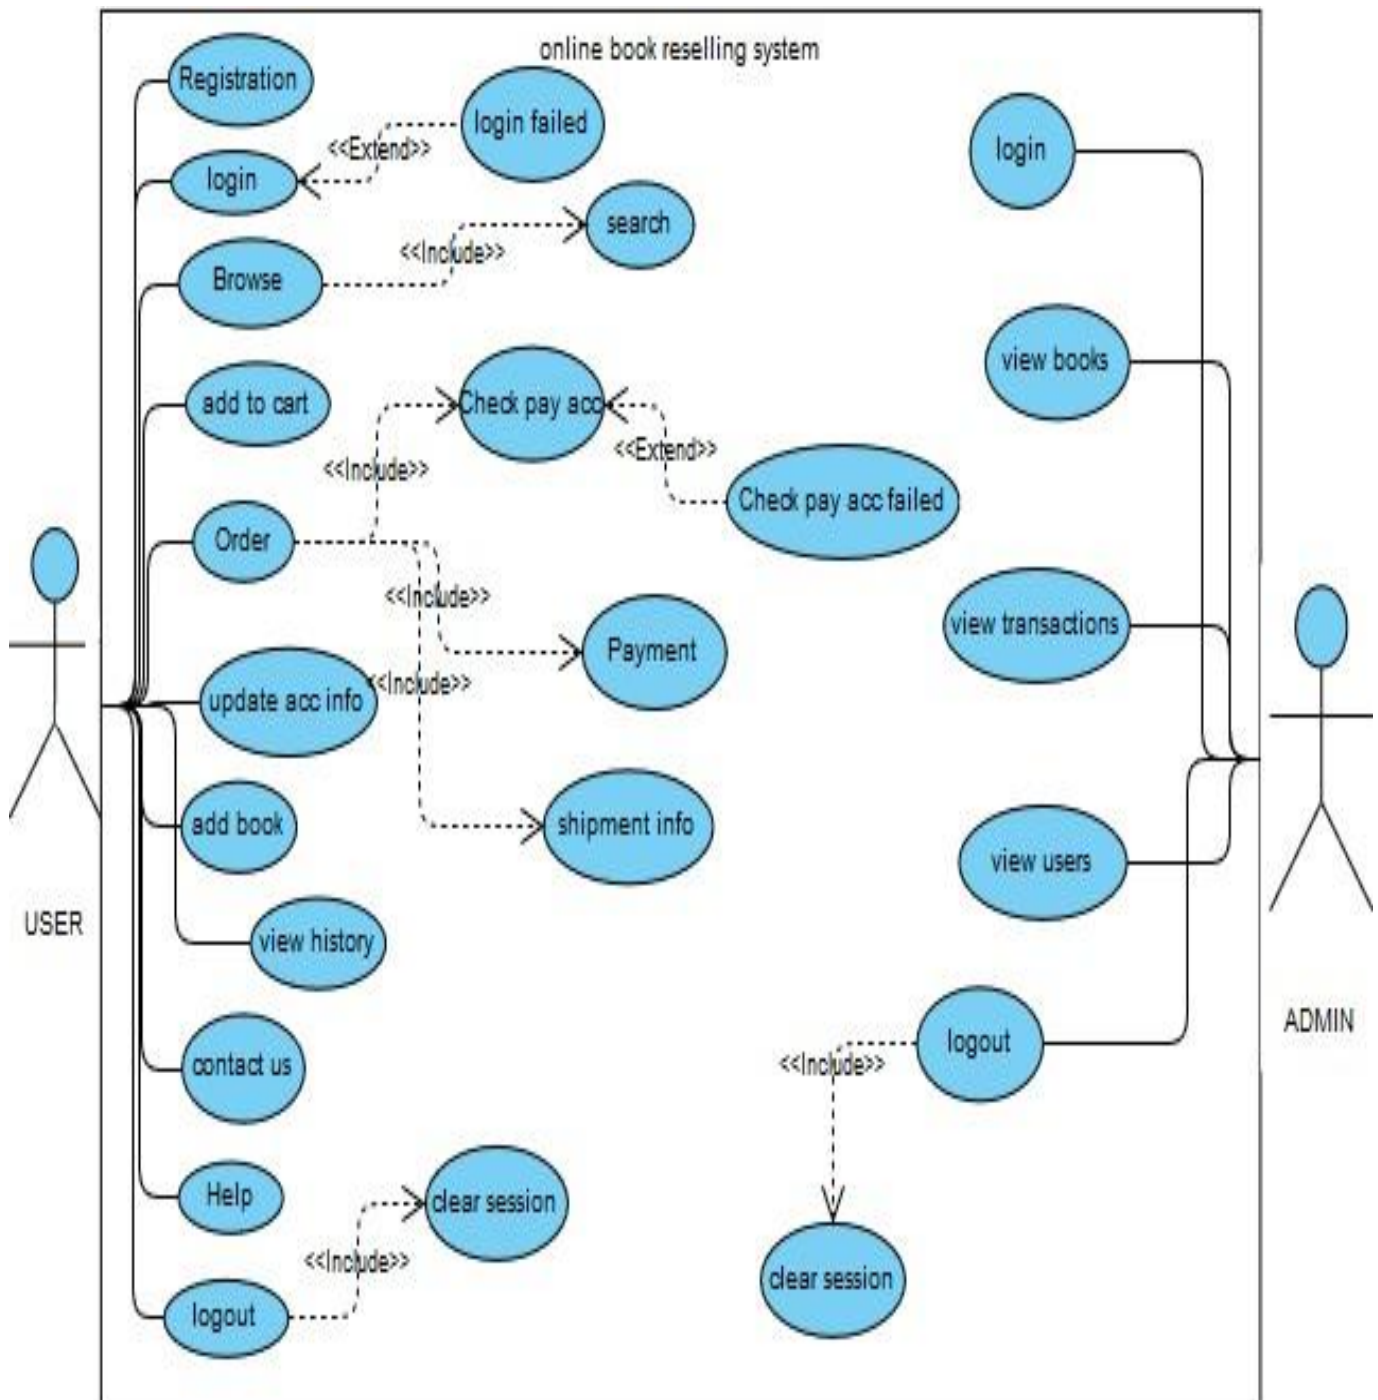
online book reselling system

Registration

login failed

<<Extend>>

login

search

<<Include>>

Browse

add to cart

Check pay acc

<<Include>>

<<Extend>>

Check pay acc failed

Order

<<Include>>

Payment

update acc info

<<Include>>

add book

shipment info

view history

USER

contact us

Help

clear session

<<Include>>

logout

login

view books

view transactions

view users

logout

<<Include>>

clear session

ADMIN